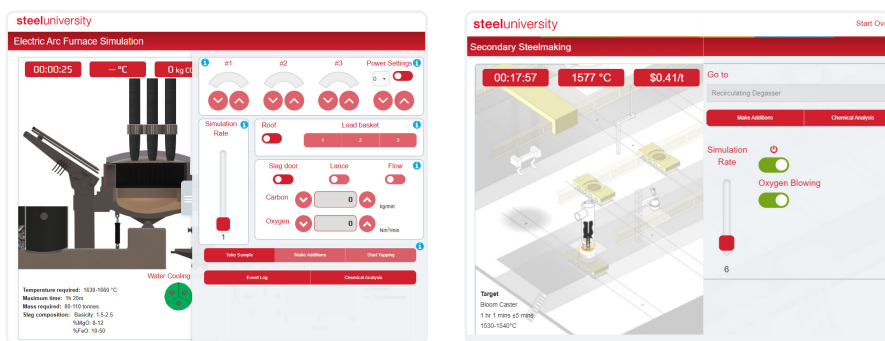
steeluniversity

Electric Arc Furnace Simulation

00:00:25
-- °C
0 kg C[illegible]

#1
#2
#3
Power Settings
0

Simulation Rate
1

Roof
Load basket
1
2
3

Slag door
Lance
Flow
Carbon
0
kg/min
Oxygen
0
Nm³/min

Take Sample
Make Additions
Start Tapping
Event Log
Chemical Analysis

Water Cooling

Temperature required: 1630-1660 °C
Maximum time: 1h 20m
Mass required: 90-110 tonnes
Slag composition: Basicity: 1.5-2.5
%MgO: 8-12
%FeO: 10-50

steeluniversity
Start Ov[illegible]

Secondary Steelmaking

00:17:57
1577 °C
$0.41/t

Go to
Recirculating Degasser

Make Additions
Chemical Analysis

Simulation Rate
6

Oxygen Blowing

Target
Bloom Caster
1 hr 1 mins ±5 mins
1530-1540°C